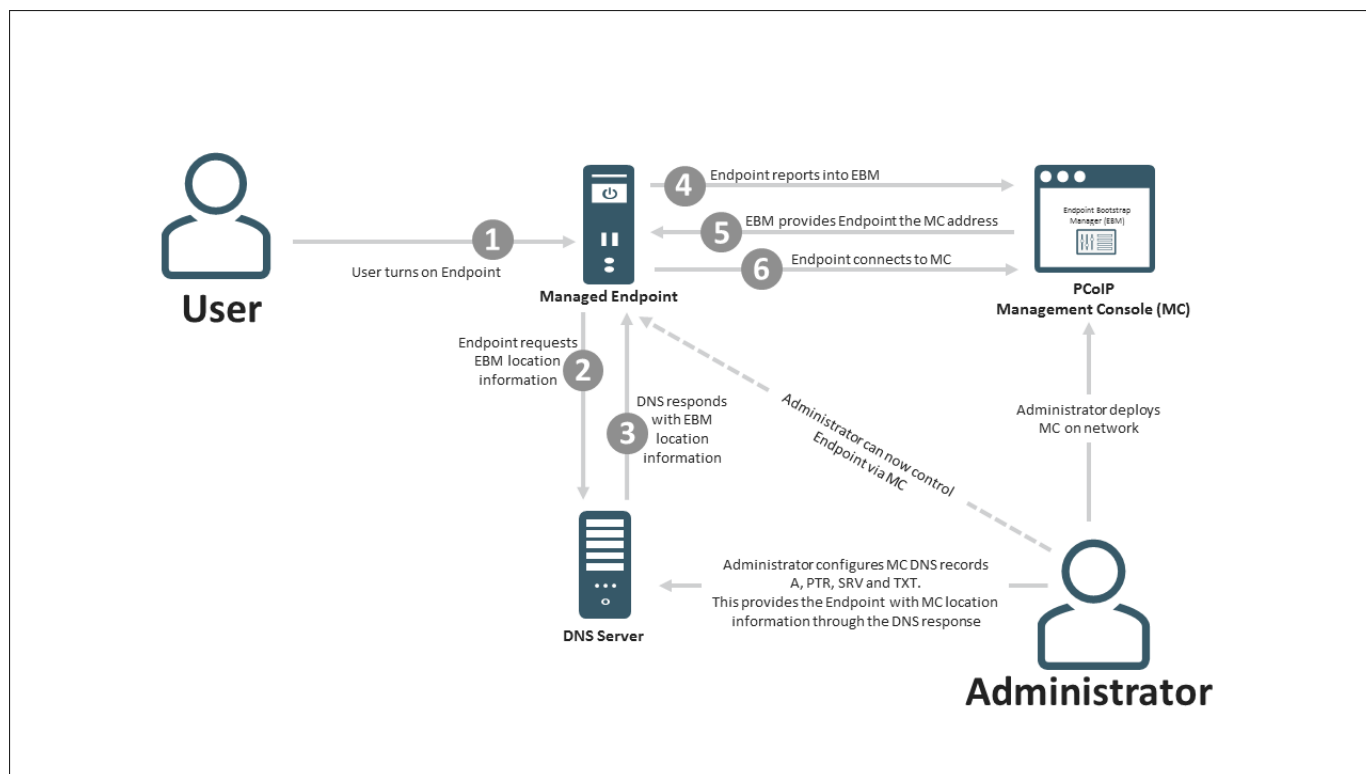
User

1

User turns on Endpoint

Managed Endpoint

4 Endpoint reports into EBM

5 EBM provides Endpoint the MC address

6 Endpoint connects to MC

Endpoint Bootstrap Manager (EBM)

PCoIP
Management Console (MC)

Endpoint requests EBM location information 2

DNS responds with EBM location information 3

Administrator can now control Endpoint via MC

Administrator deploys MC on network

DNS Server

Administrator configures MC DNS records A, PTR, SRV and TXT. This provides the Endpoint with MC location information through the DNS response

Administrator